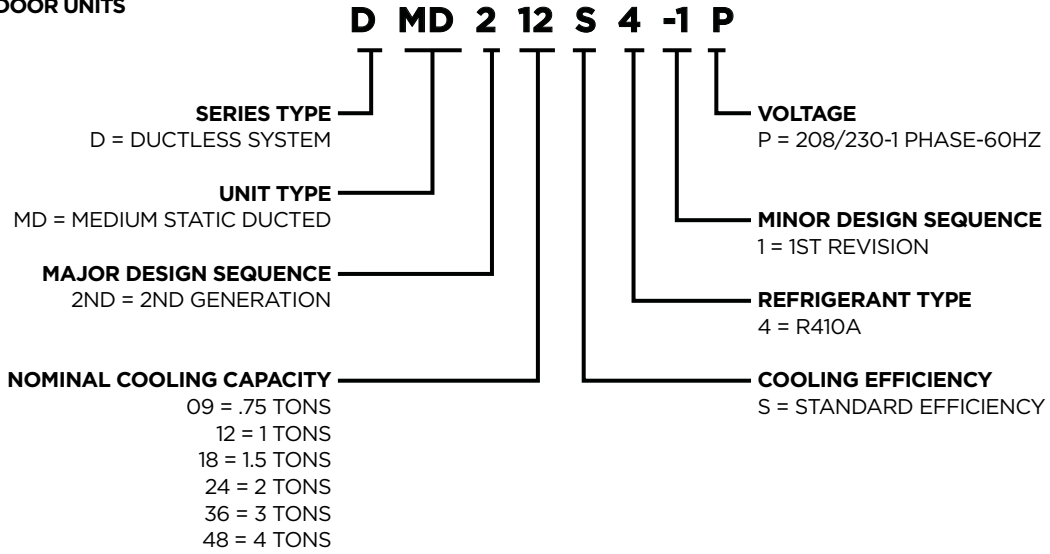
DOOR UNITS

D MD 2 12 S 4 -1 P

SERIES TYPE
D = DUCTLESS SYSTEM

UNIT TYPE
MD = MEDIUM STATIC DUCTED

MAJOR DESIGN SEQUENCE
2ND = 2ND GENERATION

NOMINAL COOLING CAPACITY
09 = .75 TONS
12 = 1 TONS
18 = 1.5 TONS
24 = 2 TONS
36 = 3 TONS
48 = 4 TONS

VOLTAGE
P = 208/230-1 PHASE-60HZ

MINOR DESIGN SEQUENCE
1 = 1ST REVISION

REFRIGERANT TYPE
4 = R410A

COOLING EFFICIENCY
S = STANDARD EFFICIENCY